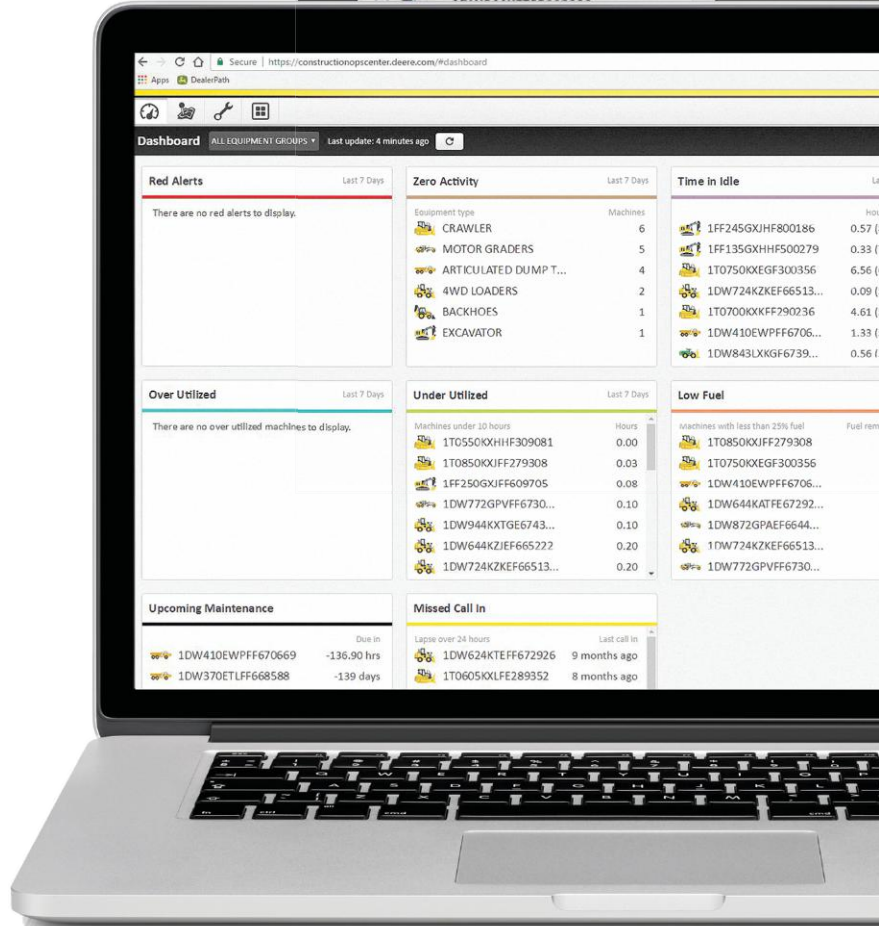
Secure | https://constructionopscenter.deere.com/#dashboard
Apps DealerPath

Dashboard ALL EQUIPMENT GROUPS Last update: 4 minutes ago

Red Alerts Last 7 Days
There are no red alerts to display.

Zero Activity Last 7 Days
| Equipment type | Machines |
|---|---|
| CRAWLER | 6 |
| MOTOR GRADERS | 5 |
| ARTICULATED DUMP T... | 4 |
| 4WD LOADERS | 2 |
| BACKHOES | 1 |
| EXCAVATOR | 1 |

Time in Idle La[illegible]
| | hou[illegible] |
|---|---|
| 1FF245GXJHF800186 | 0.57 ( |
| 1FF135GXHHF500279 | 0.33 ( |
| 1T0750KXEGF300356 | 6.56 ( |
| 1DW724KZKEF66513... | 0.09 ( |
| 1T0700KXKFF290236 | 4.61 ( |
| 1DW410EWPFF6706... | 1.33 ( |
| 1DW843LXKGF6739... | 0.56 ( |

Over Utilized Last 7 Days
There are no over utilized machines to display.

Under Utilized Last 7 Days
| Machines under 10 hours | Hours |
|---|---|
| 1T0550KXHHF309081 | 0.00 |
| 1T0850KXJFF279308 | 0.03 |
| 1FF250GXJFF609705 | 0.08 |
| 1DW772GPVFF6730... | 0.10 |
| 1DW944KXTGE6743... | 0.10 |
| 1DW644KZJEF665222 | 0.20 |
| 1DW724KZKEF66513... | 0.20 |

Low Fuel
Machines with less than 25% fuel Fuel rem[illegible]
1T0850KXJFF279308
1T0750KXEGF300356
1DW410EWPFF6706...
1DW644KATFE67292...
1DW872GPAEF6644...
1DW724KZKEF66513...
1DW772GPVFF6730...

Upcoming Maintenance
| | Due in |
|---|---|
| 1DW410EWPFF670669 | -136.90 hrs |
| 1DW370ETLFF668588 | -139 days |

Missed Call In
| Lapse over 24 hours | Last call in |
|---|---|
| 1DW624KTEFF672926 | 9 months ago |
| 1T0605KXLFE289352 | 8 months ago |